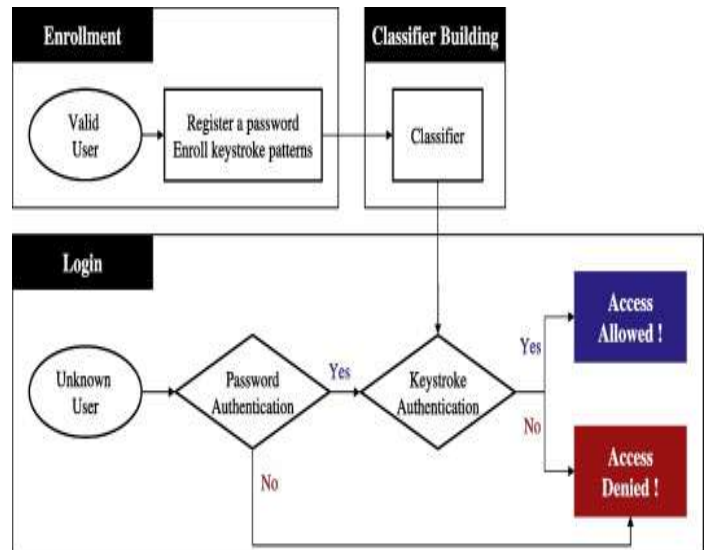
Enrollment

Valid User

Register a password
Enroll keystroke patterns

Classifier Building

Classifier

Login

Unknown User

Password Authentication

Yes

Keystroke Authentication

Yes

Access Allowed !

No

Access Denied !

No